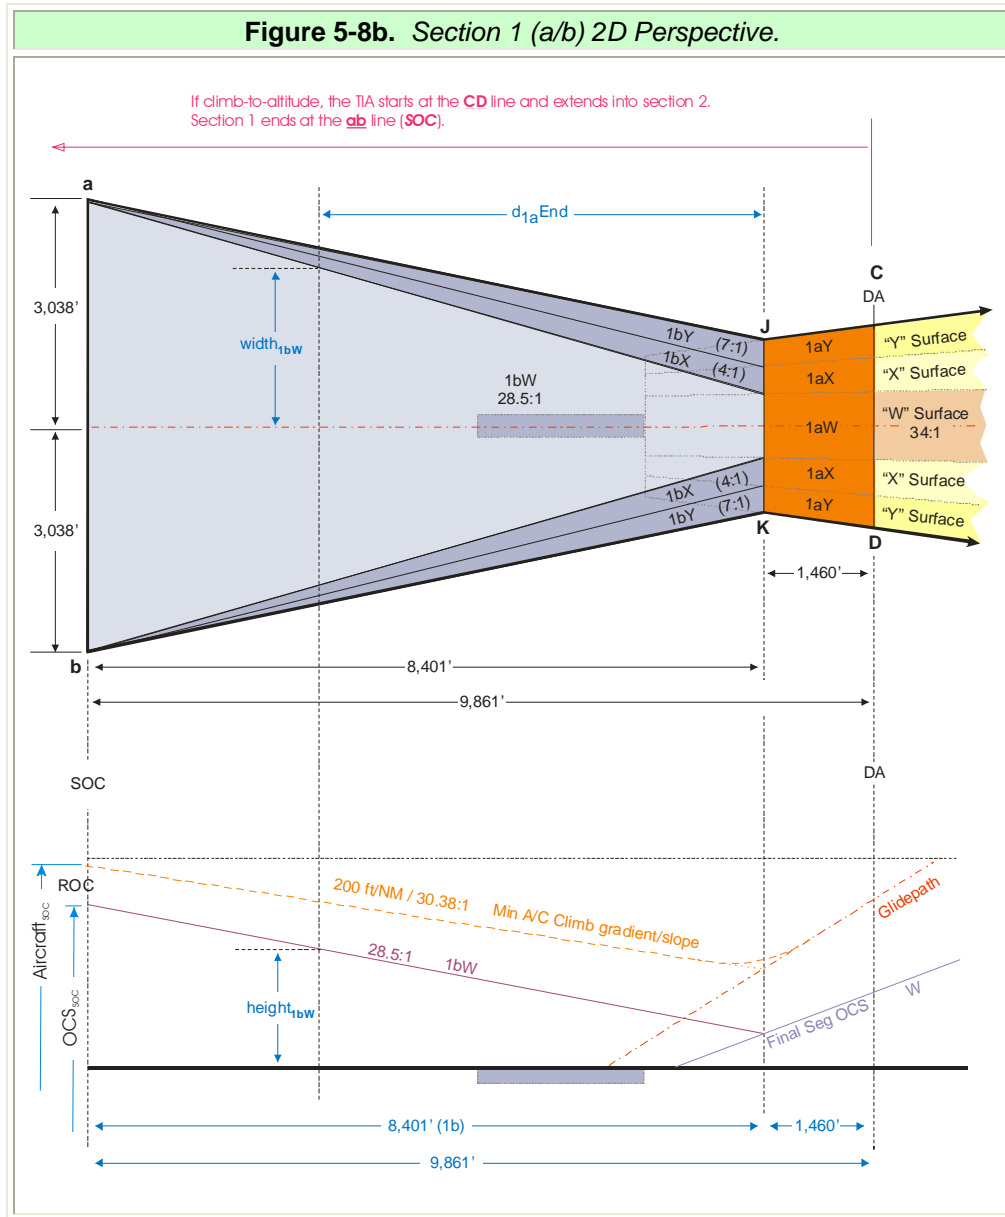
**Figure 5-8b.** *Section 1 (a/b) 2D Perspective.*

If climb-to-altitude, the TIA starts at the **CD** line and extends into section 2.
Section 1 ends at the **ab** line (***SOC***).

a

$d_{1a}$End

C

DA

3,038'

width$_{1bW}$

1bY (7:1)

1bX (4:1)

J

1aY

"Y" Surface

1aX

"X" Surface

1bW
28.5:1

1aW

"W" Surface
34:1

1aX

"X" Surface

1bX (4:1)

1bY (7:1)

1aY

"Y" Surface

3,038'

K

D

1,460'

b

8,401'

9,861'

SOC

DA

ROC

Aircraft$_{SOC}$

OCS$_{SOC}$

200 ft/NM / 30.38:1

Min A/C Climb gradient/slope

Glidepath

28.5:1

1bW

height$_{1bW}$

Final Seg OCS

W

8,401' (1b)

1,460'

9,861'